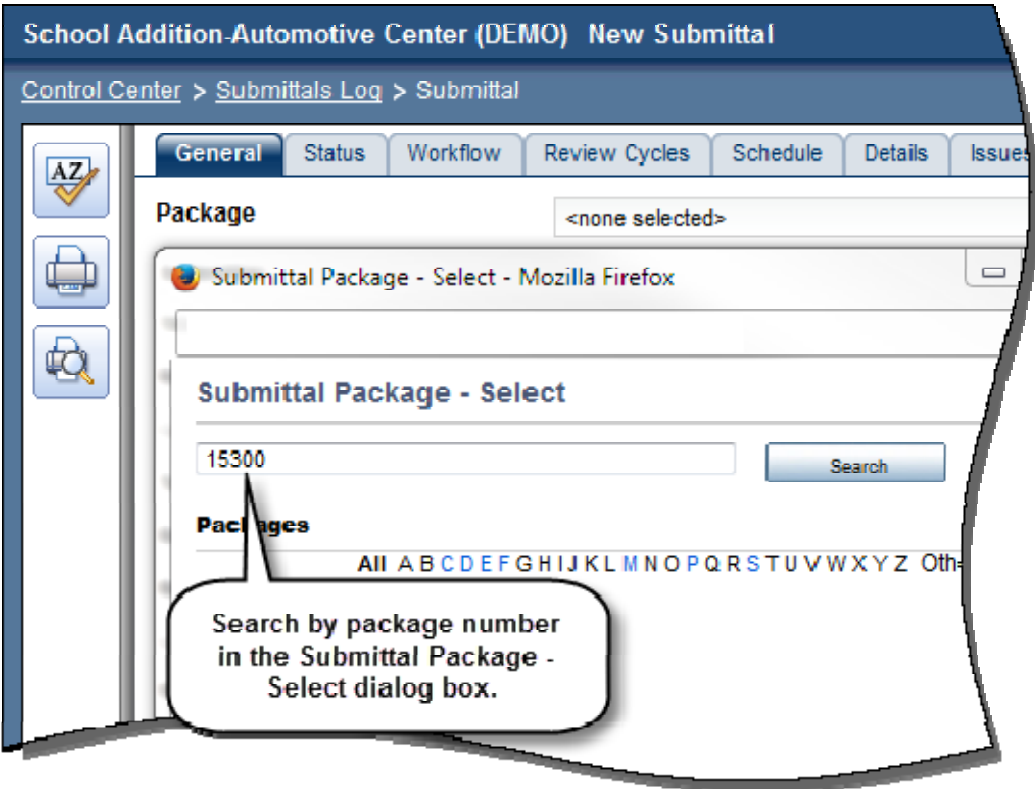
School Addition-Automotive Center (DEMO) New Submittal

Control Center > Submittals Log > Submittal

AZ

General | Status | Workflow | Review Cycles | Schedule | Details | Issues

Package

<none selected>

Submittal Package - Select - Mozilla Firefox

Submittal Package - Select

15300

Search

Packages

All A B C D E F G H I J K L M N O P Q R S T U V W X Y Z Oth

Search by package number in the Submittal Package - Select dialog box.